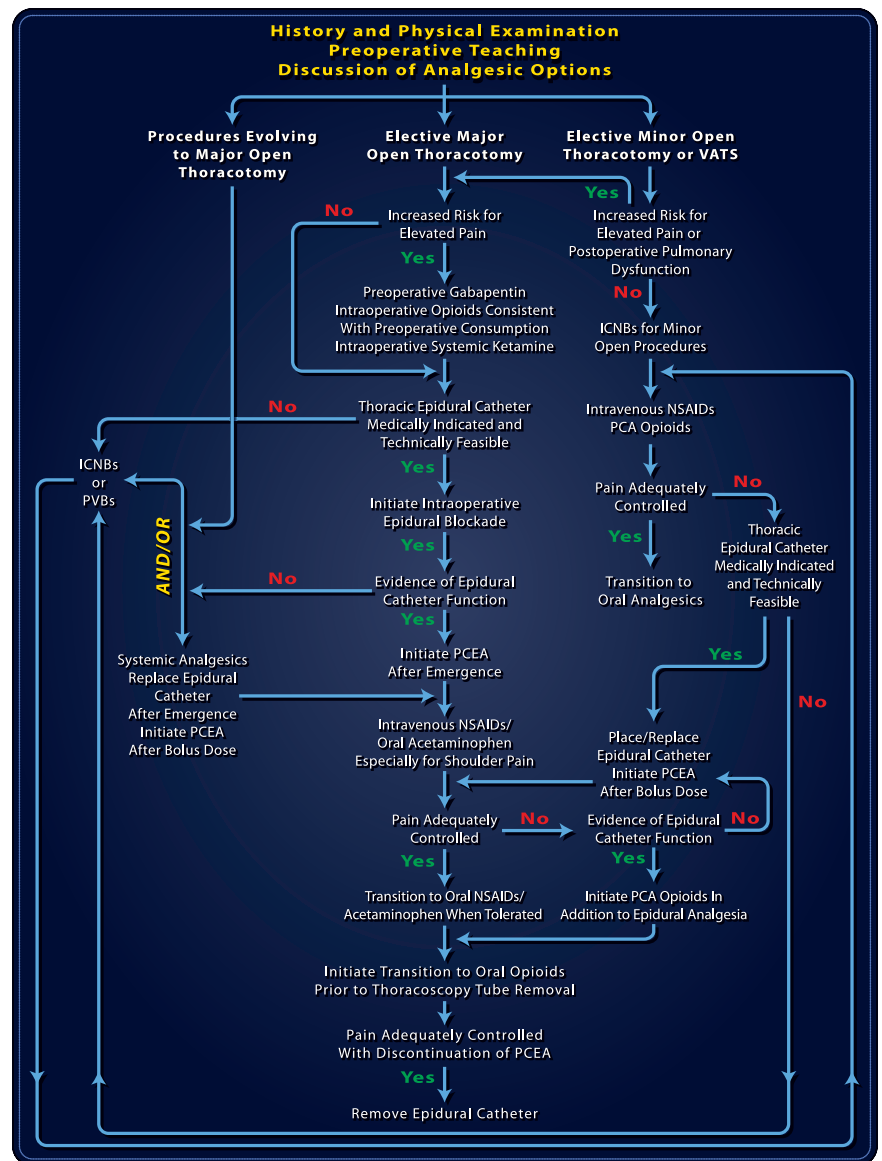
History and Physical Examination
Preoperative Teaching
Discussion of Analgesic Options

Procedures Evolving to Major Open Thoracotomy

Elective Major Open Thoracotomy

Elective Minor Open Thoracotomy or VATS

Yes

No

Increased Risk for Elevated Pain

Increased Risk for Elevated Pain or Postoperative Pulmonary Dysfunction

Yes

No

Preoperative Gabapentin
Intraoperative Opioids Consistent With Preoperative Consumption
Intraoperative Systemic Ketamine

ICNBs for Minor Open Procedures

No

Thoracic Epidural Catheter Medically Indicated and Technically Feasible

Intravenous NSAIDs
PCA Opioids

ICNBs or PVBs

Yes

Pain Adequately Controlled

No

Initiate Intraoperative Epidural Blockade

Thoracic Epidural Catheter Medically Indicated and Technically Feasible

AND/OR

Yes

Yes

No

Evidence of Epidural Catheter Function

Transition to Oral Analgesics

Yes

Systemic Analgesics
Replace Epidural Catheter After Emergence
Initiate PCEA After Bolus Dose

Initiate PCEA After Emergence

Yes

No

Intravenous NSAIDs/
Oral Acetaminophen
Especially for Shoulder Pain

Place/Replace Epidural Catheter
Initiate PCEA After Bolus Dose

Pain Adequately Controlled

No

Evidence of Epidural Catheter Function

No

Yes

Yes

Transition to Oral NSAIDs/
Acetaminophen When Tolerated

Initiate PCA Opioids In Addition to Epidural Analgesia

Initiate Transition to Oral Opioids Prior to Thoracoscopy Tube Removal

Pain Adequately Controlled With Discontinuation of PCEA

Yes

Remove Epidural Catheter